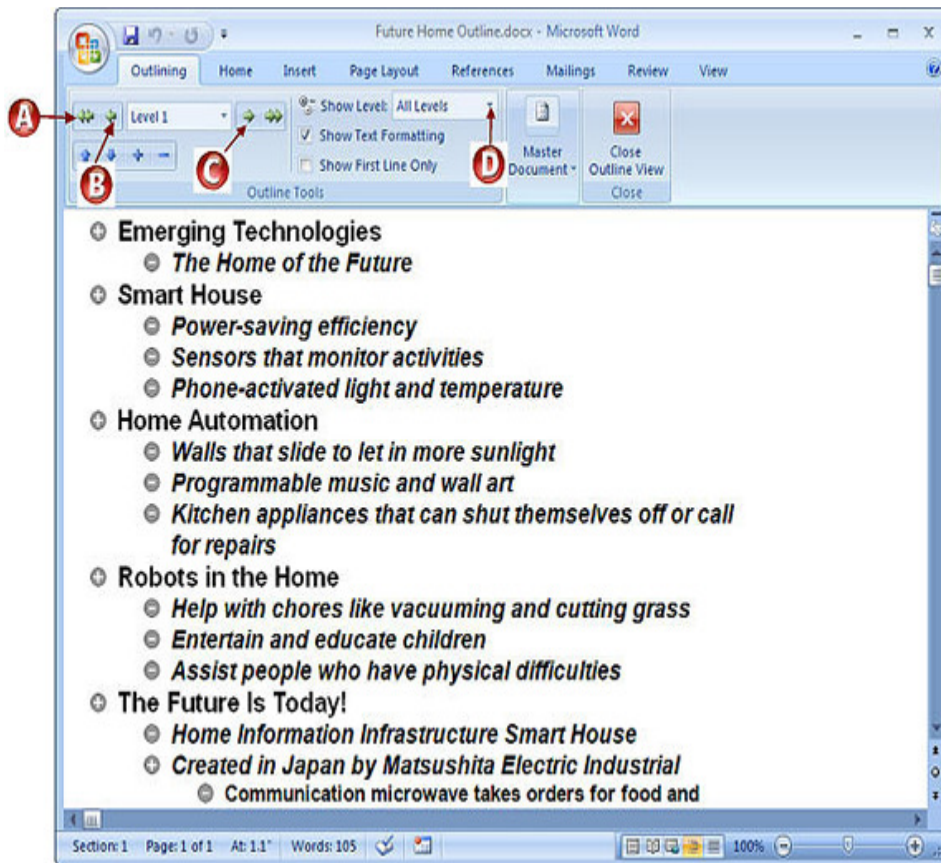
Future Home Outline.docx - Microsoft Word

Outlining Home Insert Page Layout References Mailings Review View

A

Level 1

Show Level: All Levels

Show Text Formatting

Show First Line Only

B

C

D

Outline Tools

Master Document

Close Outline View

Close

Emerging Technologies
The Home of the Future
Smart House
Power-saving efficiency
Sensors that monitor activities
Phone-activated light and temperature
Home Automation
Walls that slide to let in more sunlight
Programmable music and wall art
Kitchen appliances that can shut themselves off or call for repairs
Robots in the Home
Help with chores like vacuuming and cutting grass
Entertain and educate children
Assist people who have physical difficulties
The Future Is Today!
Home Information Infrastructure Smart House
Created in Japan by Matsushita Electric Industrial
Communication microwave takes orders for food and

Section: 1 Page: 1 of 1 At: 1.1" Words: 105 100%